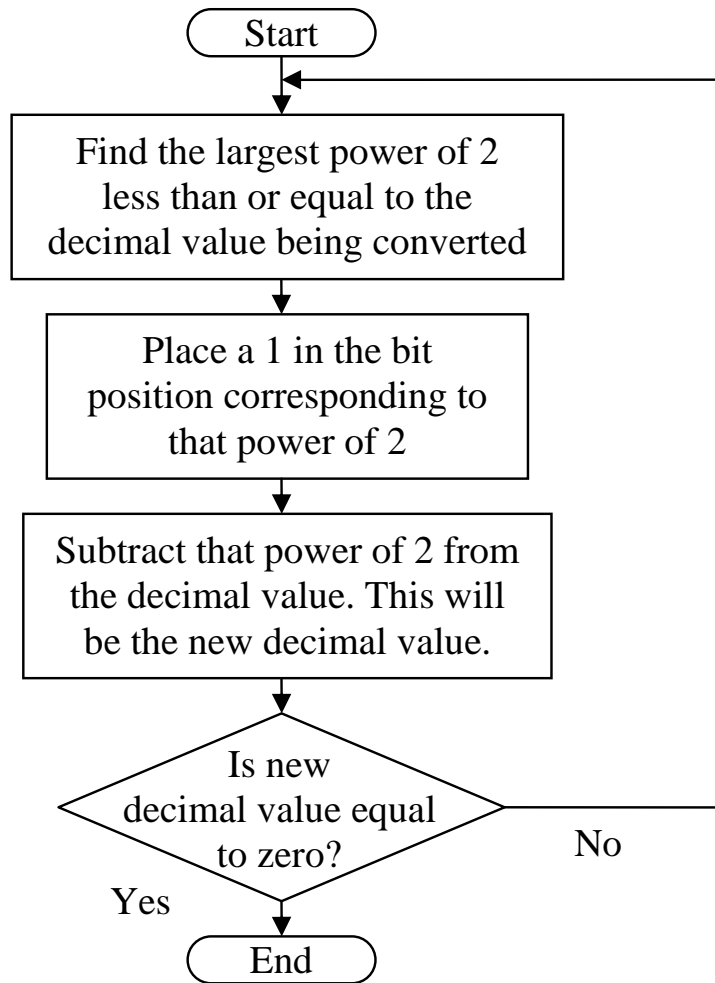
Start

Find the largest power of 2 less than or equal to the decimal value being converted

Place a 1 in the bit position corresponding to that power of 2

Subtract that power of 2 from the decimal value. This will be the new decimal value.

Is new decimal value equal to zero?

No

Yes

End